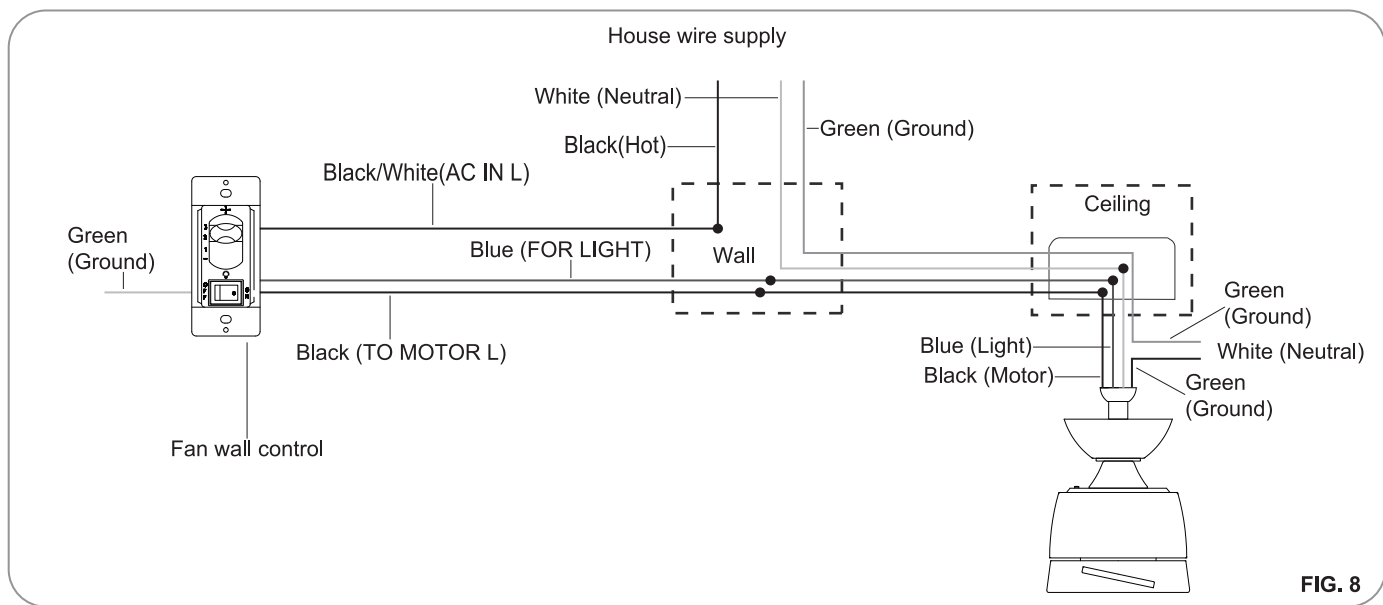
House wire supply

White (Neutral)

Black(Hot)

Green (Ground)

Black/White(AC IN L)

Green (Ground)

Blue (FOR LIGHT)

Wall

Ceiling

Black (TO MOTOR L)

Green (Ground)

Blue (Light)

White (Neutral)

Black (Motor)

Green (Ground)

Fan wall control

FIG. 8